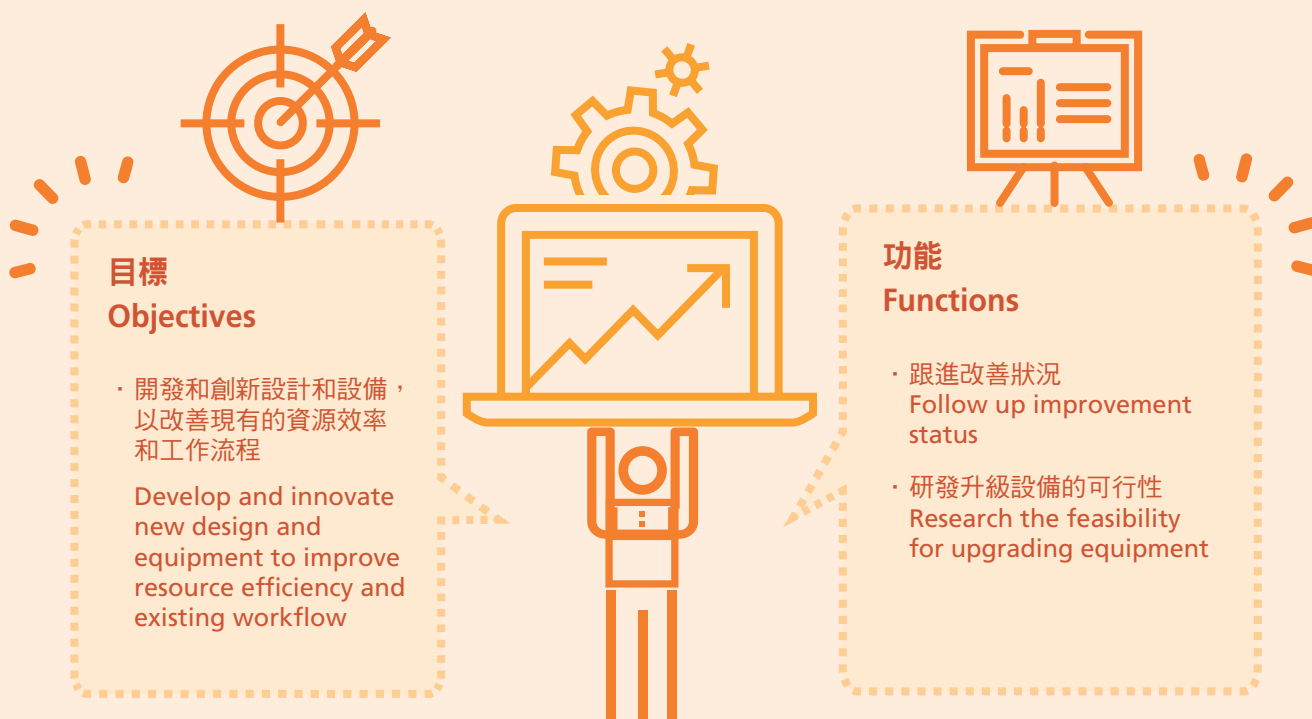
目標
Objectives

・開發和創新設計和設備，以改善現有的資源效率和工作流程

Develop and innovate new design and equipment to improve resource efficiency and existing workflow

功能
Functions

・跟進改善狀況
Follow up improvement status

・研發升級設備的可行性
Research the feasibility for upgrading equipment